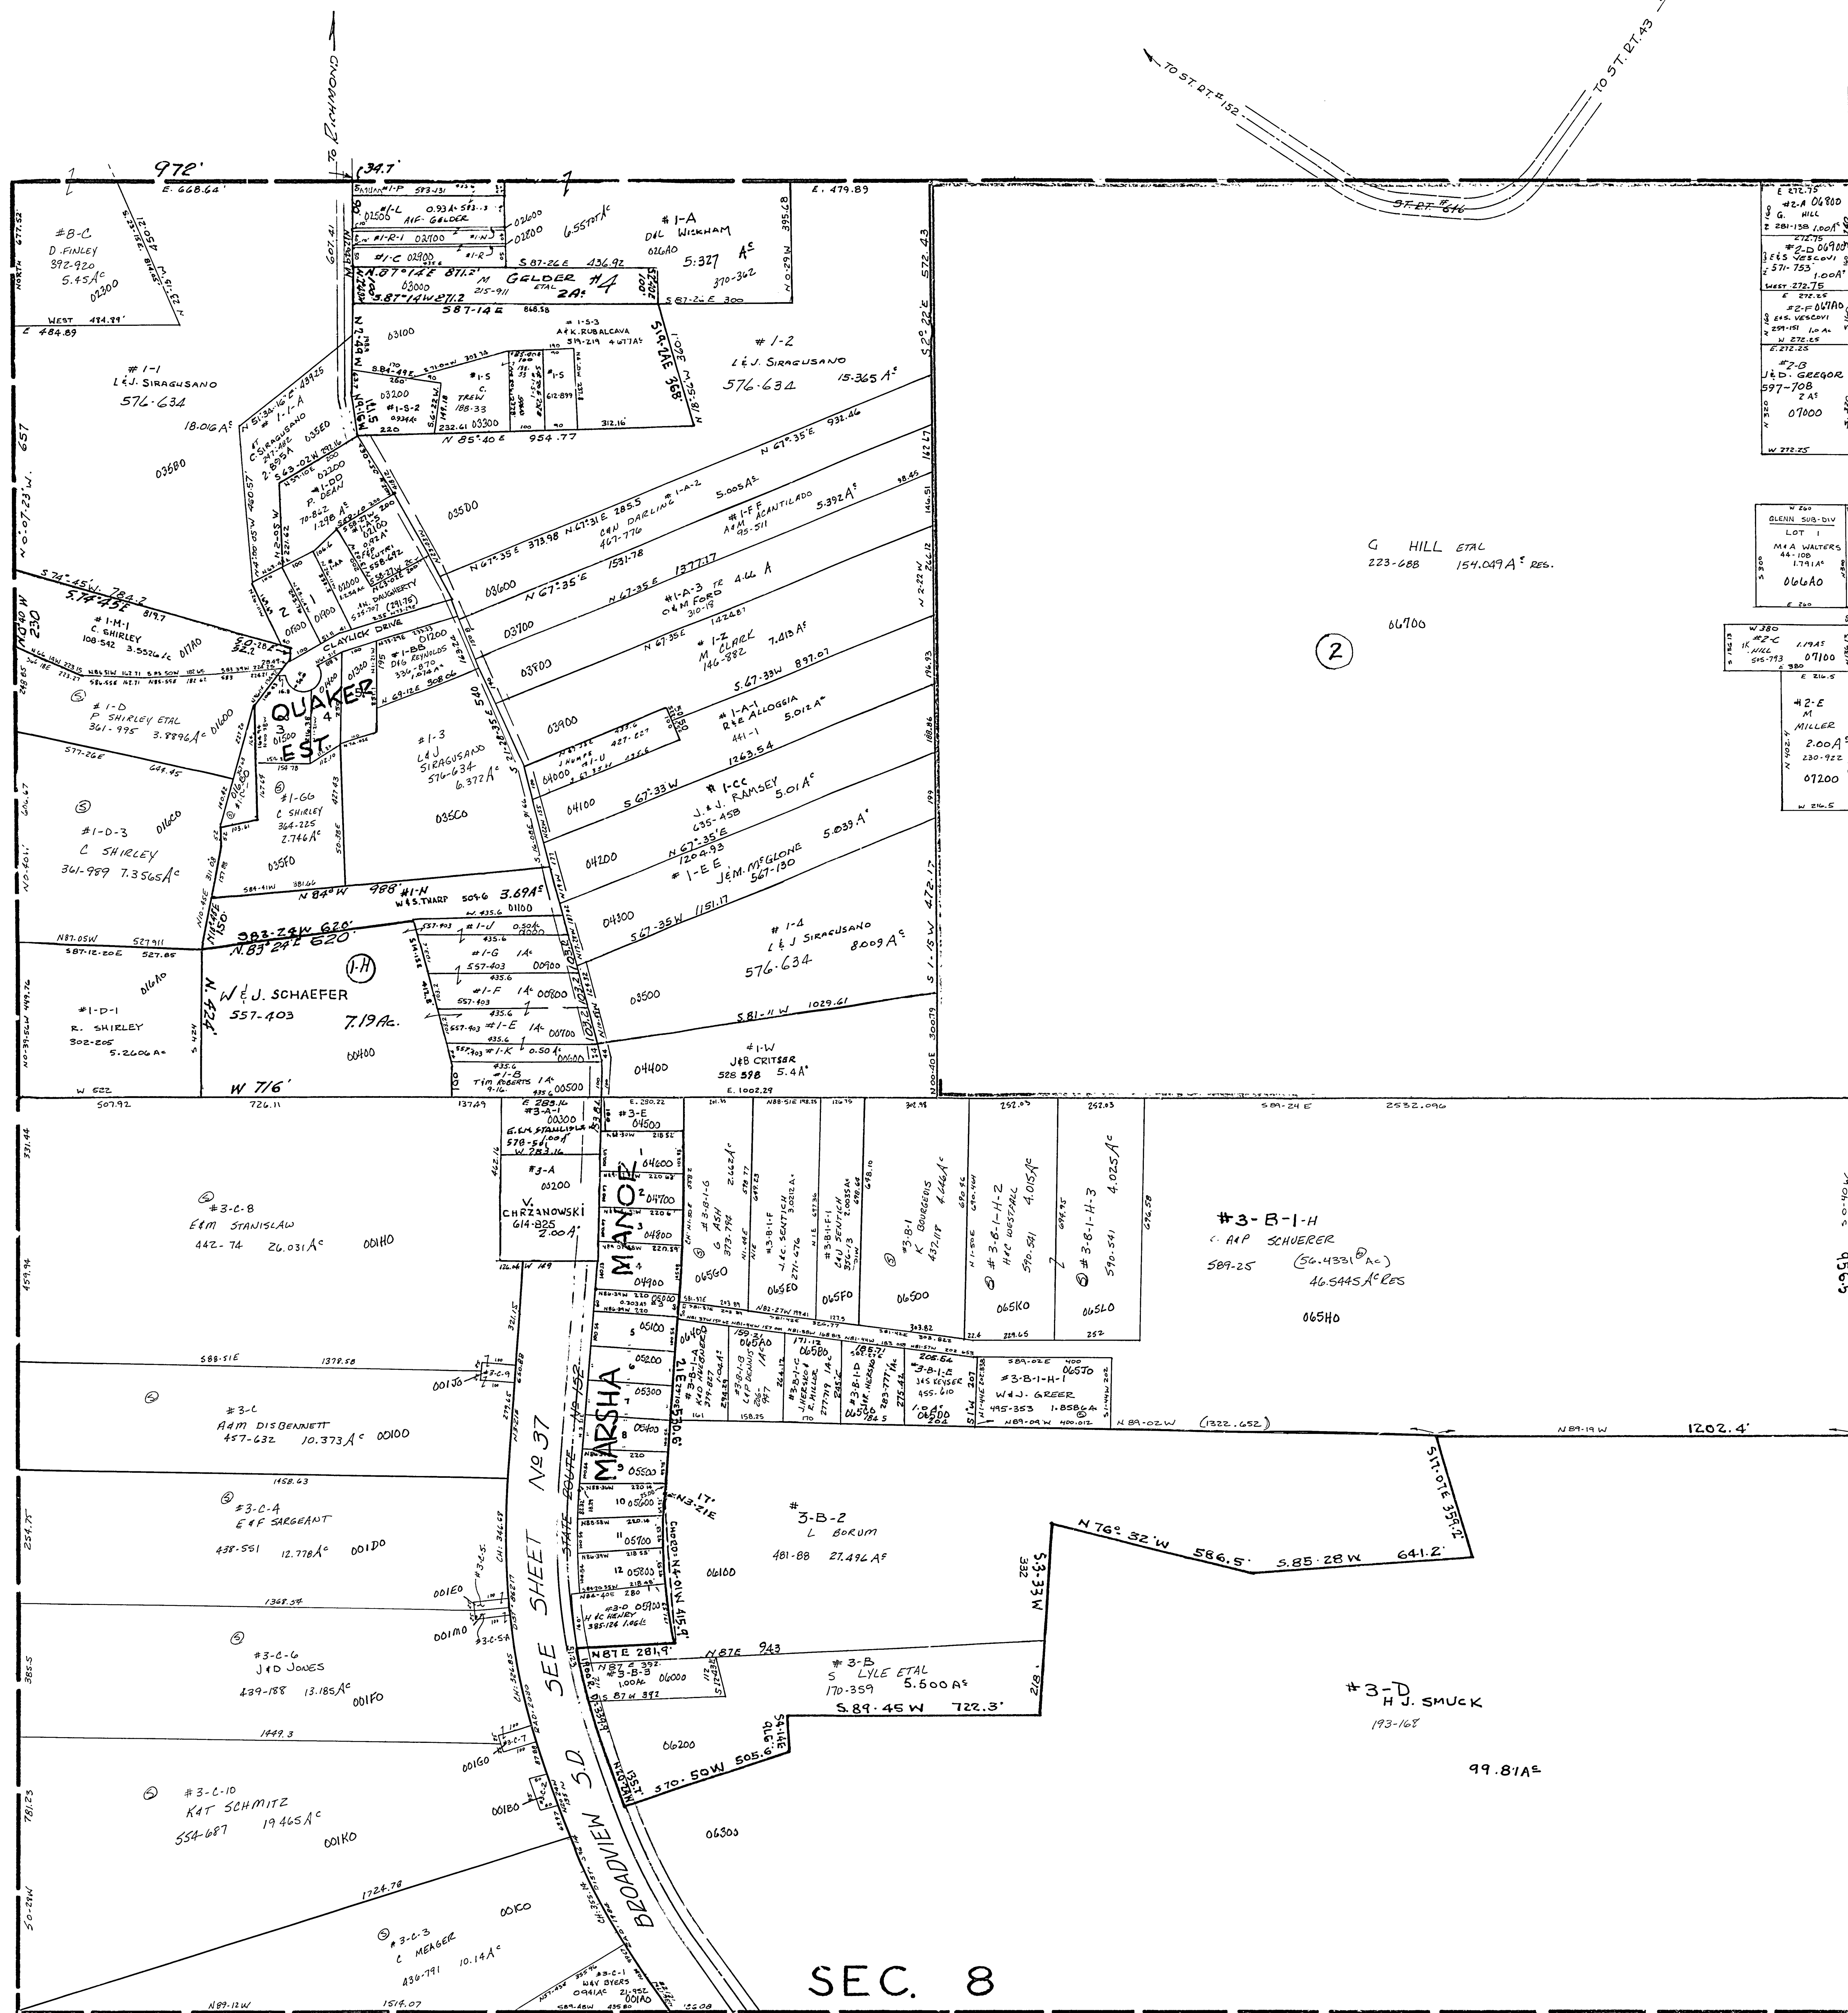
TO RICHMOND
TO ST. RT. # 152
TO ST. RT. 43
ST. RT. # 616

972'
E. 668.64'
34.7'
#8-C
D. FINLEY
392-920
5.45A^c
02300
WEST 484.89'
E 484.89
NORTH 677.52
N 23-15 W 450.21

#1-P
#1-L 0.934 A^c
A&F GELDER
02500
02600
02800
#1-R-1 02700
#1-R
#1-C 02900
#1-N
6.557 A^c
#1-A
D&L WICKHAM
026A0
5:327 A^c
370-362
S 87-26E 436.92
N 87°14E 871.2
M GELDER ETAL
2A^c
#4
03000
215-911
S.87°14W 871.2
587-14E 868.58
S 87-26 E 300
E. 479.89
N 0-29 W 395.68
607.41

#1-5-3
A&K RUBALCAVA
519-219 4.677 A^c
#1-5
C. TREW
188-33
#1-5-2
0.934 A^c
220
232.61 03300
612-899
312.16'
N 85°40 E 954.77
S 18-56 W 368'
514-34E 360.1

# 1-2
L&J SIRAGUSANO
576.634
15.365 A^c
572.43
S 2°22 E

# 1-1
L&J SIRAGUSANO
576.634
18.016 A^c
03680
657
N 0-07-23 W.

#1-1-A
C SIRAGUSANO
2.875 A^c
035E0
#1-DD
P. DEAN
70-862
1.298 A^c
02200
02100
02000
01900
01800
CLAYLICK DRIVE
01200
#1-BB
D&G REYNOLDS
336-870
1.824 A^c
QUAKER EST.
03500
N 67°35E 373.98 N 67°31E 285.5
#1-A-2
C&N DARLING
467-776
5.005 A^c
#1-FF
A&M ACANTILADO
95-511
5.392 A^c
932.46
1531.78
03600
N 67-35E 1377.17
#1-A-3
C&M FORD
310-18
4.44 A
03700
03800
N 67-35E 1424.67
#1-Z
M CLARK
146-882
7.413 A^c
S 67-33W 897.07
03900
#1-A-1
R&E ALLOGGIA
441-1
5.012 A^c
1263.54
J. KNAPP
04000
04100
S 67-33W
#1-CC
J.&J. RAMSEY
635-458
5.01 A^c
04200
N 67-35E 1204.93
#1-EE
J&M McGLONE
567-130
5.039 A^c
04300
S 67-35W 1151.17
#1-4
L&J SIRAGUSANO
576.634
8.009 A^c
03500
S.81-11 W 1029.61
04400
#1-W
J&B CRITSER
528 598 5.4 A^c
E. 1002.29
S 1-15 W 472.17
N 00-40E 300.79

#1-3
L&J SIRAGUSANO
576-634
6.372 A^c
035C0
S 74-45 W 784.2
5.74 45E 819.7
#1-M-1
C SHIRLEY
108.542 3.552 A^c
017A0
#1-D
P SHIRLEY ETAL
361-995 3.8896 A^c
01600
S 77-26E 641.45
#1-GG
C SHIRLEY
364-225
2.746 A^c
035F0
#1-D-3
C SHIRLEY
361-989 7.3565 A^c
01600
N 84°W 988'
#1-H
W&S THARP 509-6 3.69A^c
01100
583-24W 620'
N.83°24'E 620'
1-H
#1-J 0.50A^c
#1-G 1A^c 00900
#1-F 1A^c 00800
#1-E 1A^c 00700
#1-K 0.50A^c
#1-B
T&M ROBERTS 1A^c
00500
W&J. SCHAEFER
557-403
7.19Ac.
00400
W 716'
N 424'
N87-05W 527.11
S87-12-20E 527.85
#1-D-1
R. SHIRLEY
302-205
5.2606 A^c
01600
W 622
507.92
726.11
137.49

G HILL ETAL
223-688 154.049 A^c RES.
06700
2

E 272.75
#2-A 06800
G. HILL
281-138 1.00 A^c
#2-D 06900
E&S VESCOVI
571-753
1.00 A^c
WEST 272.75
#2-F 069A0
E&S. VESCOVI
259-151 1.0 A^c
W 272.75
#2-B
J&D. GREGOR
597-708
2 A^c
07000
W 272.25
W 260
GLENN SUB-DIV
LOT 1
M&A WALTERS
44-108
1.791 A^c
066A0
E 260
W 380
#2-C
HILL
515-793
1.19 A^c
07100
E 216.5
#2-E
M MILLER
2.00 A^c
230-922
07200
W 216.5

#3-A-1
E.&M STANISLAW
578-561
1.00 A^c
00300
W. 283.16
#3-E
04500
04600
04700
04800
04900
#3-A
V. CHRZANOWSKI
614-825
2.00 A^c
00200
MARSHA MANOR
#3-B-1-G
G ASH
373-798
2.662 A^c
06560
#3-B-1-F
J&C SENTICH
271-676
3.0212 A^c
065E0
#3-B-1-H
C&J SENTICH
356-13
2.0035 A^c
065F0
#3-B-1
K BOURGEOIS
432.118
4.44 A^c
06500
#3-B-1-H-2
H&C WESTFALL
590-541
4.015 A^c
065K0
#3-B-1-H-3
590-541
4.025 A^c
065L0
#3-B-1-H
C. A&P SCHUERER
589-25
(56.4331 A^c)
46.5445 A^c RES
065H0
S 89-24 E 2532.096

#3-C-8
E&M STANISLAW
442-74 26.031 A^c 001H0
S 88-51E 1378.58
#3-C
A&M DISBENNETT
457-632 10.373 A^c 00100
001J0
1458.63
#3-C-4
E&F SARGEANT
438-551 12.778 A^c 001D0
001E0
1368.34
#3-C-6
J&D JONES
439-188 13.185 A^c
001F0
001M0
1449.3
001G0
#3-C-10
K&T SCHMITZ
554-687 19.465 A^c
001K0
00180
1724.78
00KO
#3-C-3
C MEAGER
436-791 10.14 A^c
#3-C-1
W&V BYERS
0.941A^c
001A0
N89-12W
1514.07

#3-B-1-A
066D0
#3-B-1-B
L&P DENNIS
1A^c
#3-B-1-C
J. HERSKO
065B0
#3-B-1-D
M. HERSKO
1.0A^c
065D0
#3-B-1-E
J&S KEYSER
455-610
#3-B-1-H-1
W&J GREER
495-353 1.8586 A^c
065J0
N89-09W 400.012
N 89-02W (1322.652)
N89-19W 1202.4'

SEE SHEET No 37
STATE ROUTE No 152
BROADVIEW S.D.

#3-B-2
L BORUM
481-88 27.496 A^c
06100
N 76° 32'W 586.5' S.85-28W 641.2'
S 17-07E 359.2'
S 3-33W 332
#3-D
H J. SMUCK
193-168
99.81 A^c

N87E 281.9'
#3-D 05900
H&C HENRY
385-126 1.46 A^c
#3-B
S LYLE ETAL
170-359 5.600 A^c
N87E 943
#3-B-3
1.00 A^c
06000
S 87 W 392
S.89.45W 722.3'
218'
06200
S70.50W 505.6
06300

SEC. 8